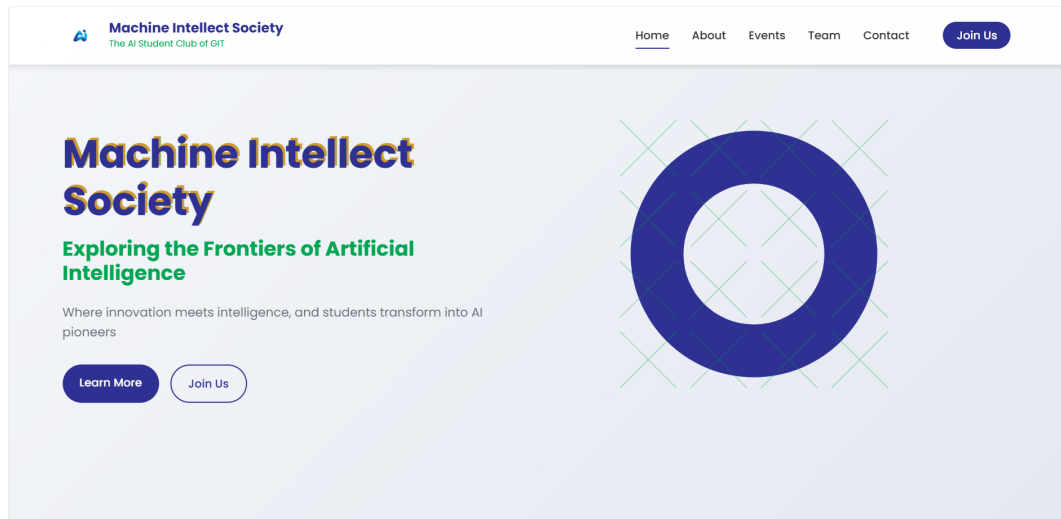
Ai Machine Intellect Society
The AI Student Club of GIT

Home About Events Team Contact Join Us

Machine Intellect Society

Exploring the Frontiers of Artificial Intelligence

Where innovation meets intelligence, and students transform into AI pioneers

Learn More Join Us